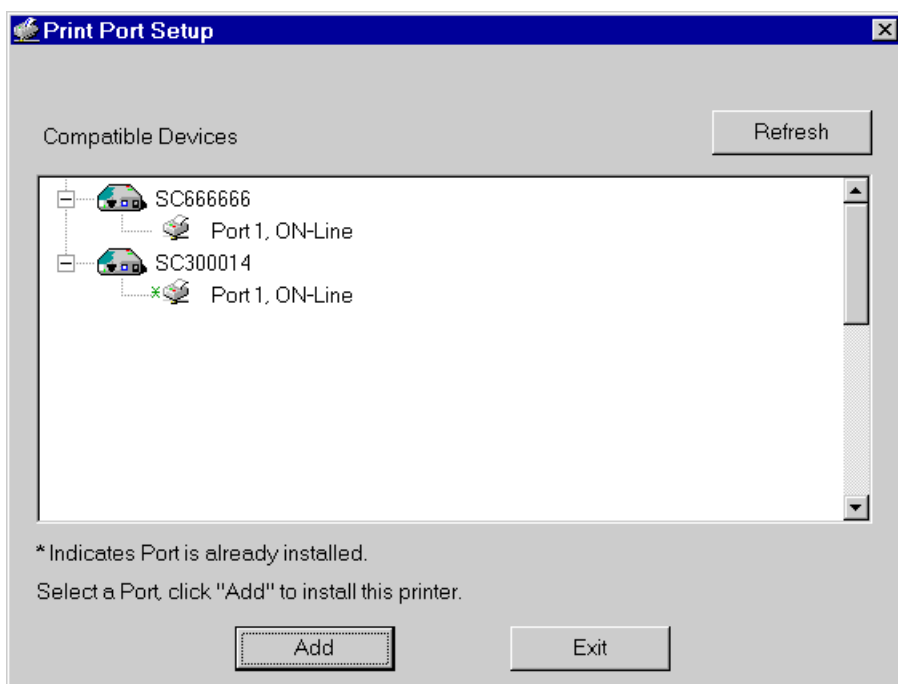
Print Port Setup

Compatible Devices

Refresh

SC666666
Port 1, ON-Line
SC300014
* Port 1, ON-Line

* Indicates Port is already installed.

Select a Port, click "Add" to install this printer.

Add

Exit